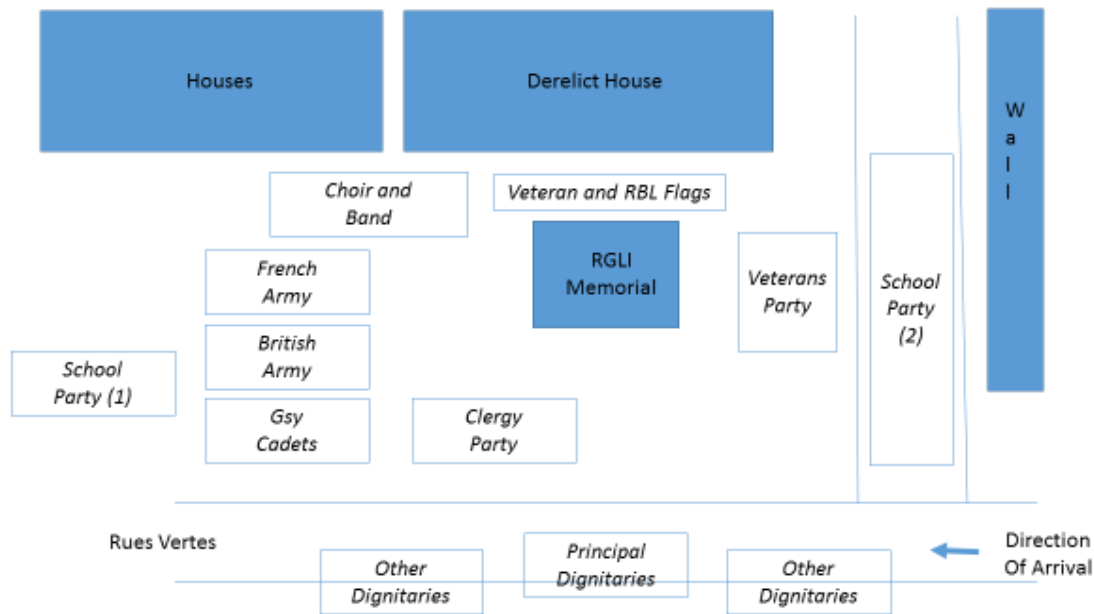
Houses

Derelict House

W
a
l
l

Choir and Band

Veteran and RBL Flags

French Army

RGLI Memorial

Veterans Party

School Party (2)

British Army

School Party (1)

Gsy Cadets

Clergy Party

Rues Vertes

Other Dignitaries

Principal Dignitaries

Other Dignitaries

Direction Of Arrival